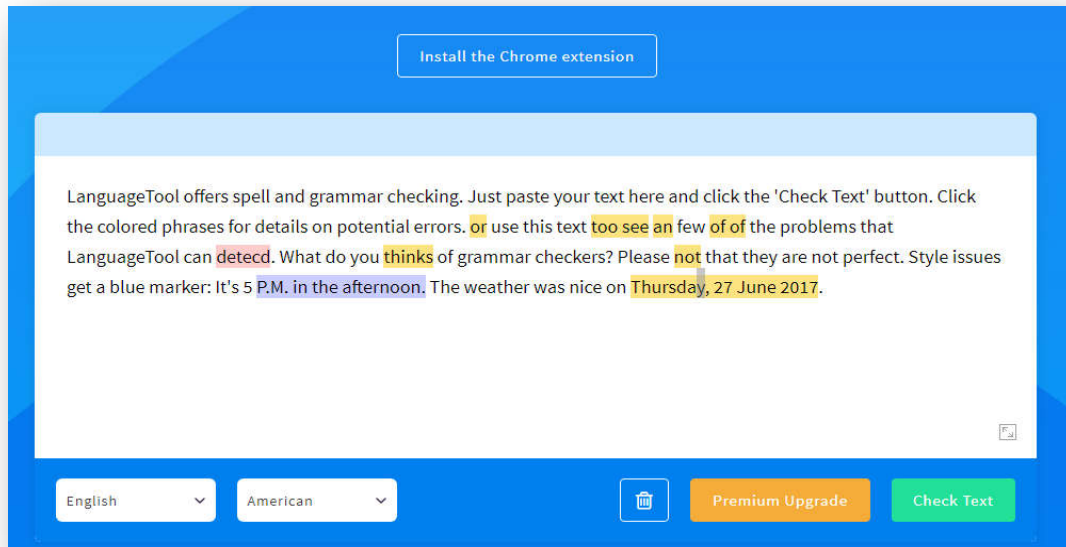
Install the Chrome extension

LanguageTool offers spell and grammar checking. Just paste your text here and click the 'Check Text' button. Click the colored phrases for details on potential errors. or use this text too see an few of of the problems that LanguageTool can detecd. What do you thinks of grammar checkers? Please not that they are not perfect. Style issues get a blue marker: It's 5 P.M. in the afternoon. The weather was nice on Thursday, 27 June 2017.

English

American

Premium Upgrade

Check Text